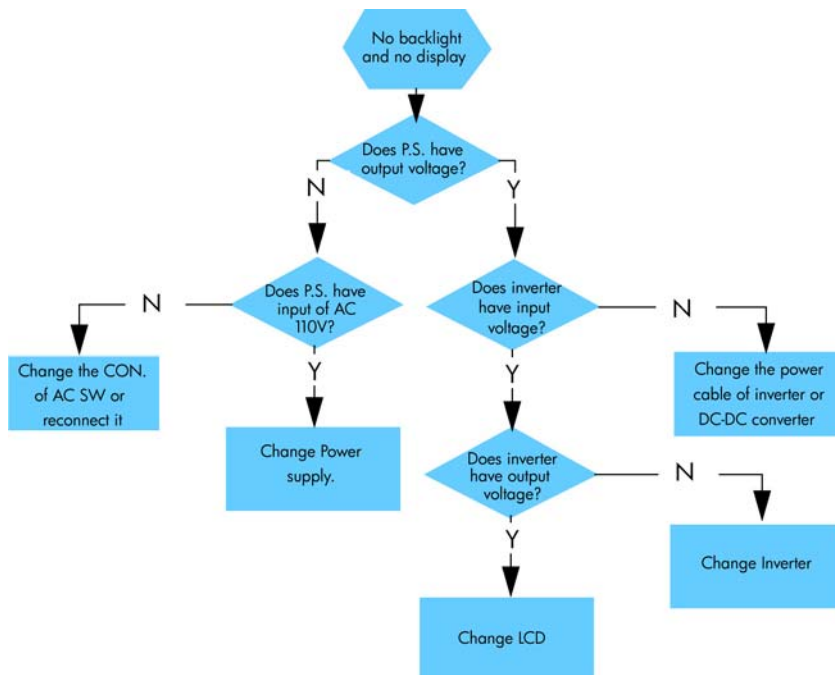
No backlight and no display

Does P.S. have output voltage?

N

Y

Does P.S. have input of AC 110V?

N

Change the CON. of AC SW or reconnect it

Y

Change Power supply.

Does inverter have input voltage?

N

Change the power cable of inverter or DC-DC converter

Y

Does inverter have output voltage?

N

Change Inverter

Y

Change LCD